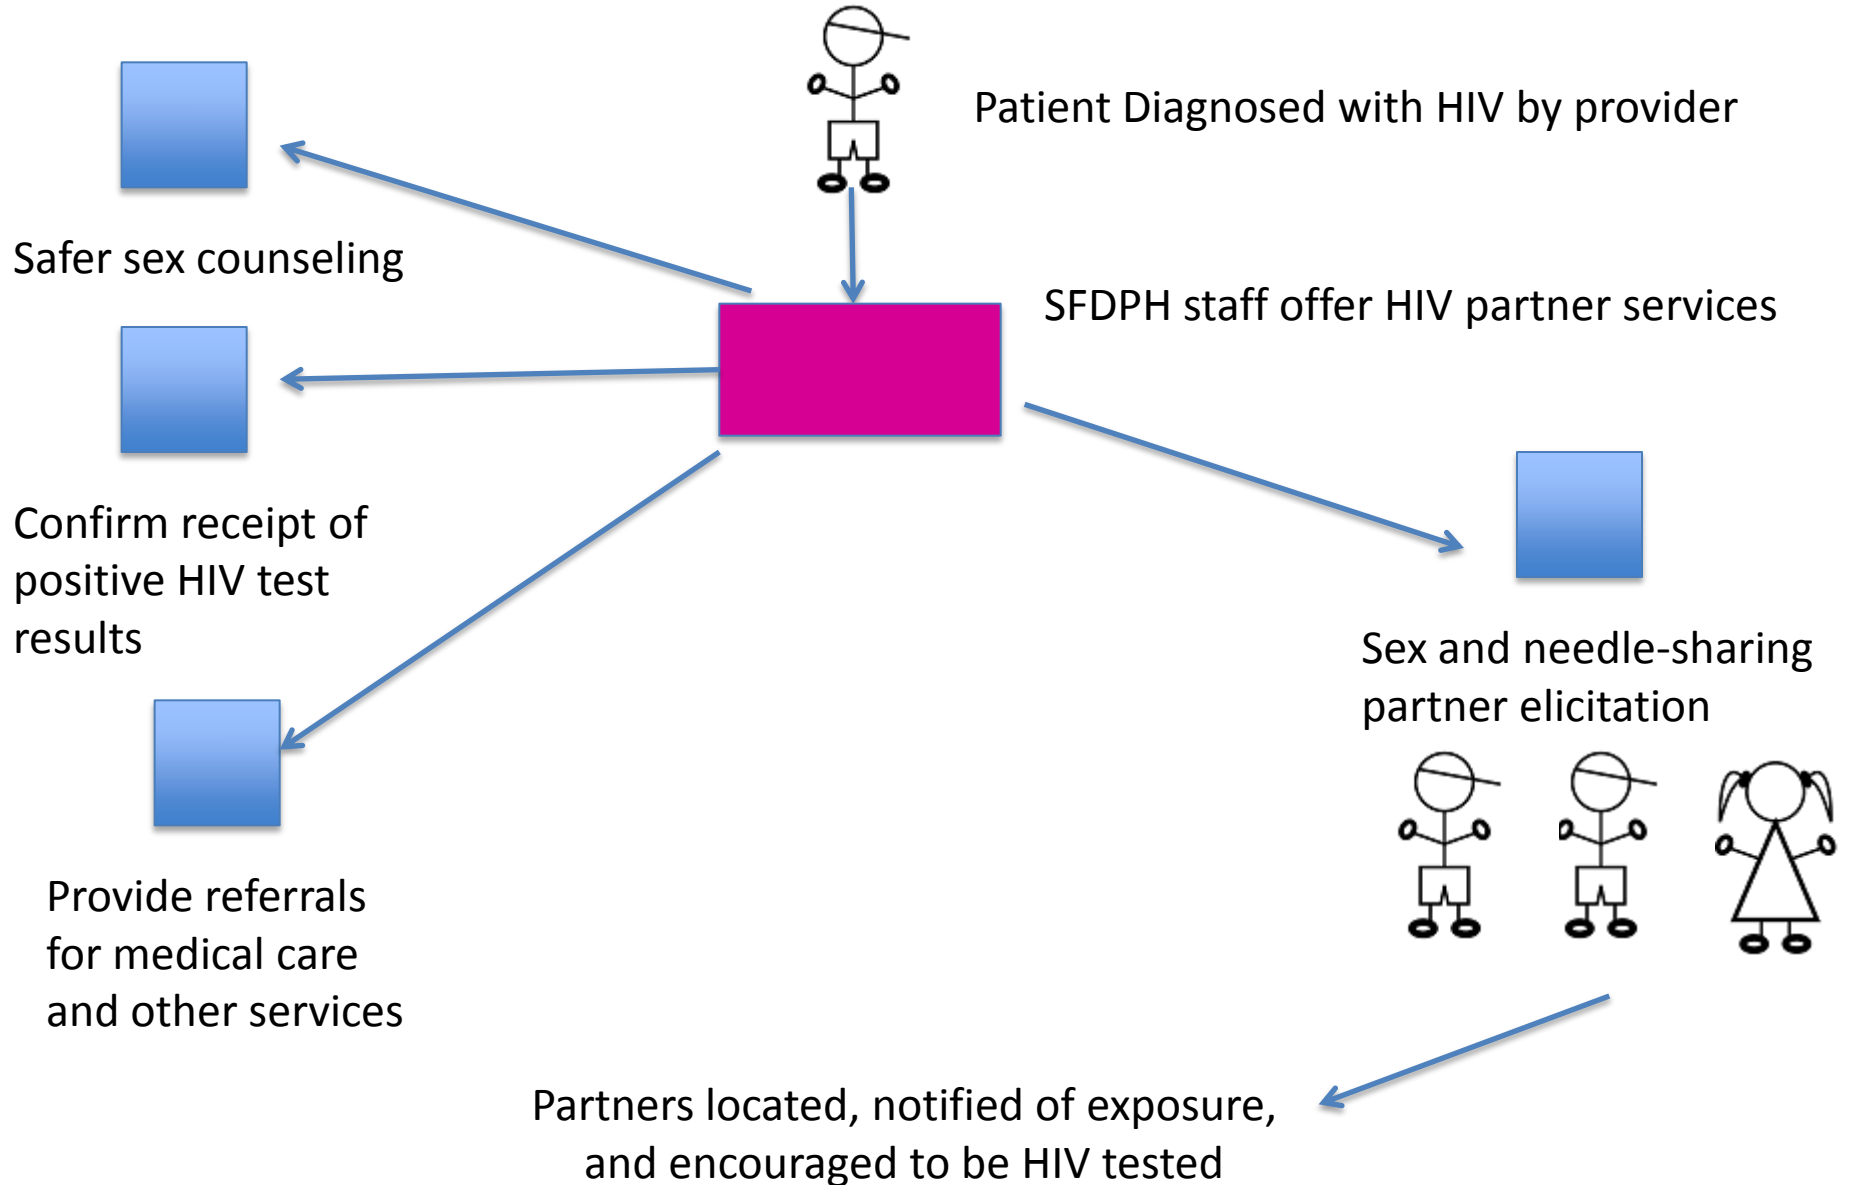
Patient Diagnosed with HIV by provider

Safer sex counseling

SFDPH staff offer HIV partner services

Confirm receipt of positive HIV test results

Sex and needle-sharing partner elicitation

Provide referrals for medical care and other services

Partners located, notified of exposure, and encouraged to be HIV tested